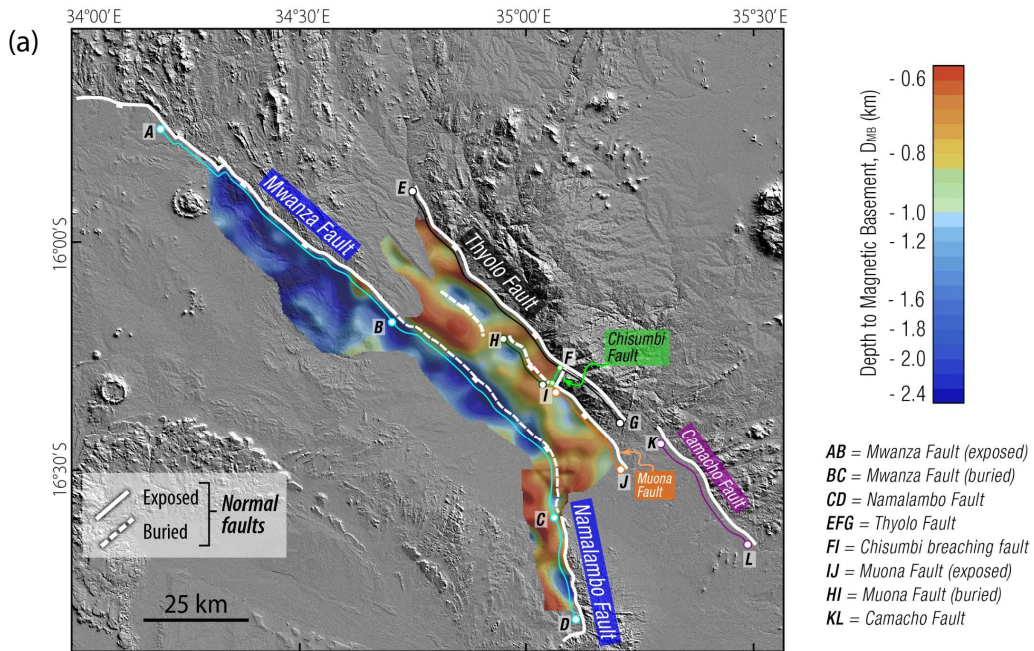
34°00'E
34°30'E
35°00'E
35°30'E
(a)
16°00'S
16°30'S
A
Mwanza Fault
E
Thyolo Fault
B
H
F
Chisumbi Fault
I
G
K
Camacho Fault
J
Muona Fault
C
Namalambo Fault
D
L
Exposed
Buried
Normal faults
25 km
Depth to Magnetic Basement, $D_{MB}$ (km)
- 0.6
- 0.8
- 1.0
- 1.2
- 1.6
- 1.8
- 2.0
- 2.4
AB = Mwanza Fault (exposed)
BC = Mwanza Fault (buried)
CD = Namalambo Fault
EFG = Thyolo Fault
FI = Chisumbi breaching fault
IJ = Muona Fault (exposed)
HI = Muona Fault (buried)
KL = Camacho Fault